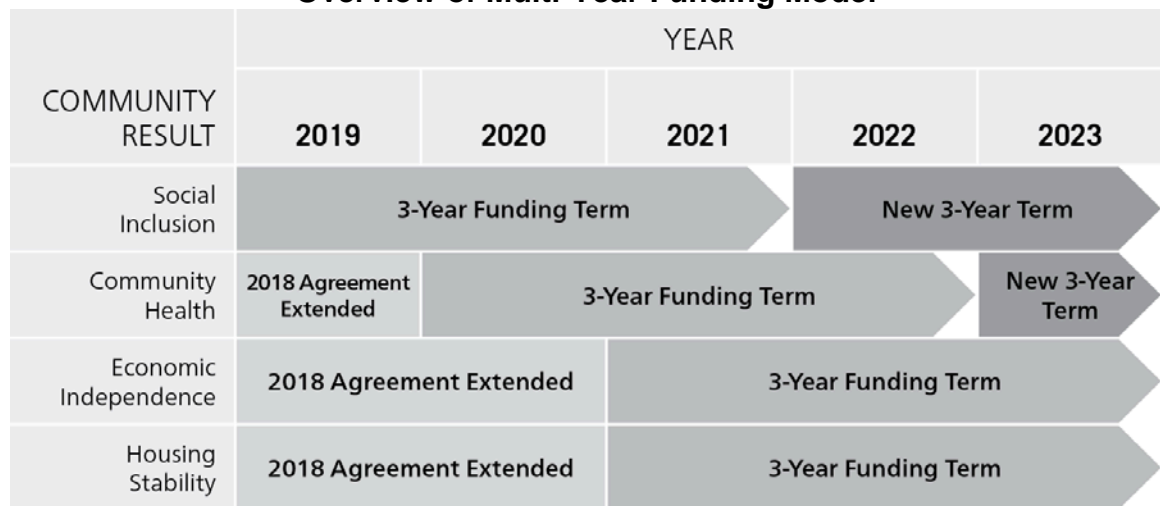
Overview of Multi-Year Funding Model

| COMMUNITY RESULT | YEAR 2019 | 2020 | 2021 | 2022 | 2023 |
|---|---|---|---|---|---|
| Social Inclusion | 3-Year Funding Term | | | New 3-Year Term | |
| Community Health | 2018 Agreement Extended | 3-Year Funding Term | | | New 3-Year Term |
| Economic Independence | 2018 Agreement Extended | | 3-Year Funding Term | | |
| Housing Stability | 2018 Agreement Extended | | 3-Year Funding Term | | |